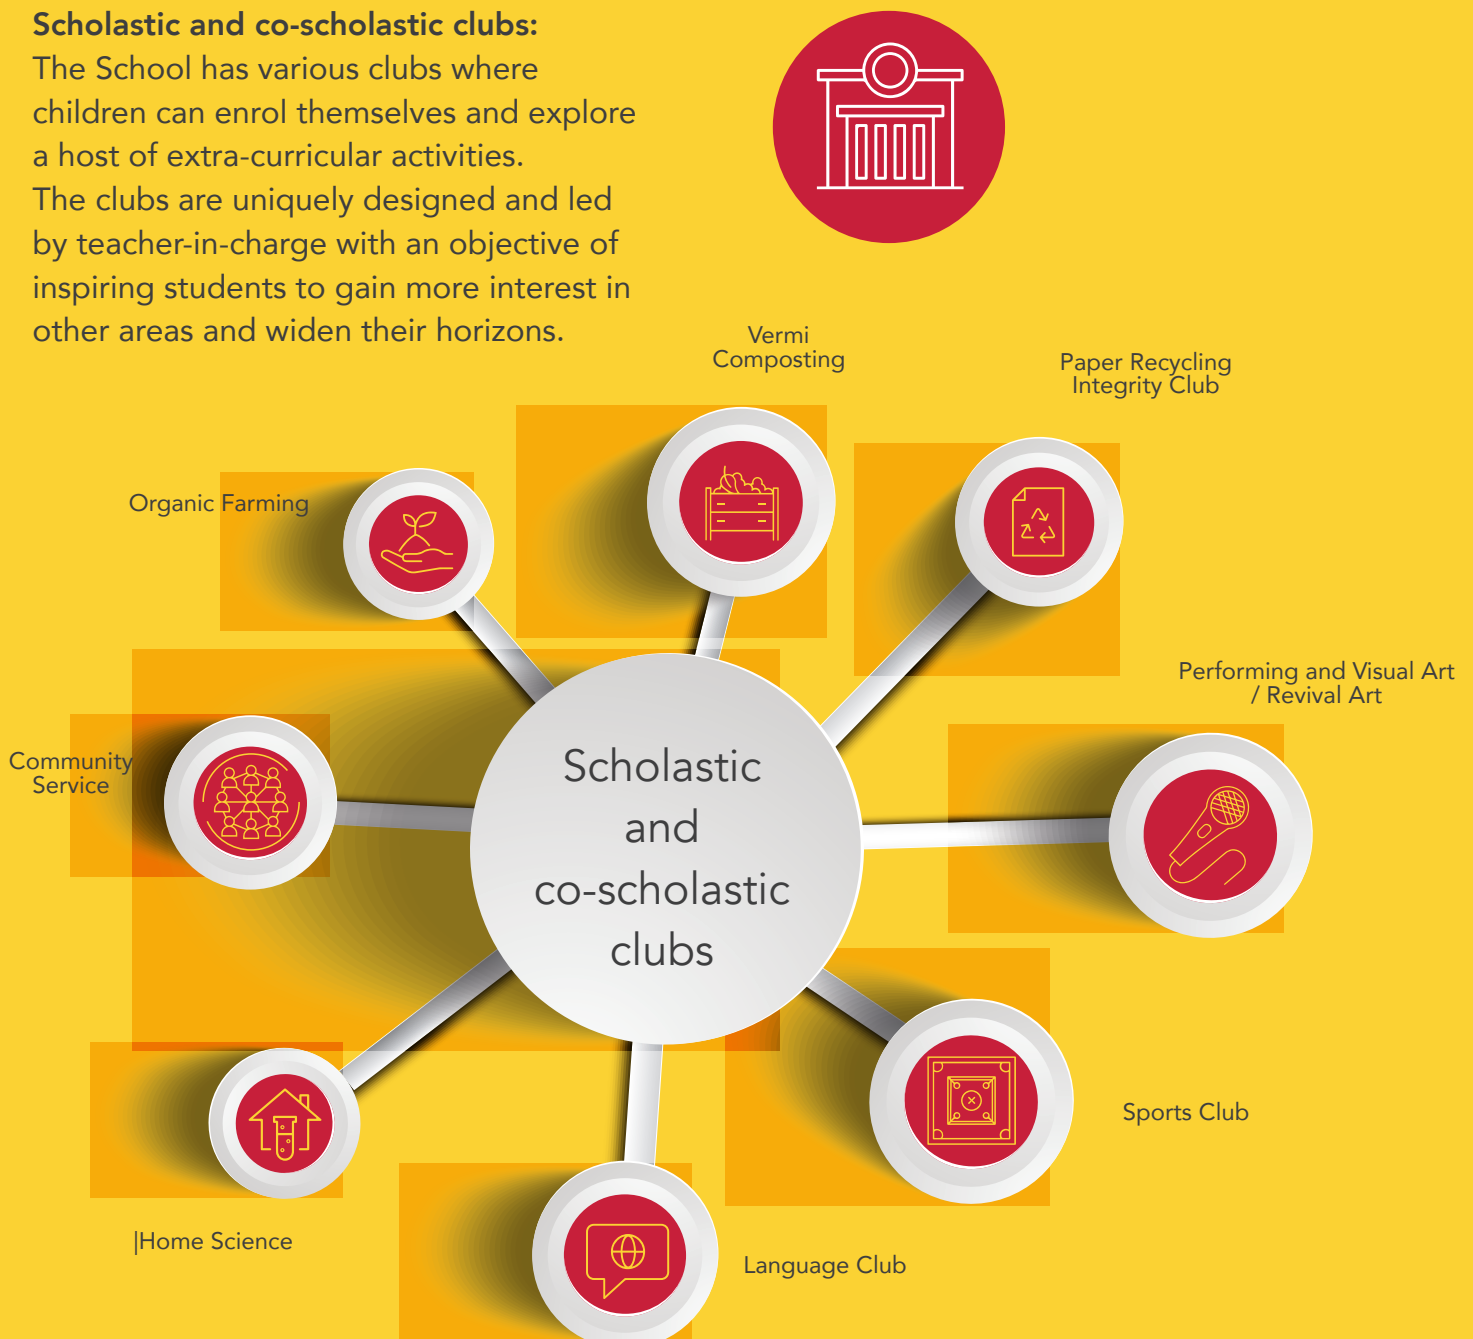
**Scholastic and co-scholastic clubs:**
The School has various clubs where children can enrol themselves and explore a host of extra-curricular activities.
The clubs are uniquely designed and led by teacher-in-charge with an objective of inspiring students to gain more interest in other areas and widen their horizons.

Vermi Composting

Paper Recycling Integrity Club

Organic Farming

Performing and Visual Art / Revival Art

Community Service

Scholastic and co-scholastic clubs

Sports Club

|Home Science

Language Club